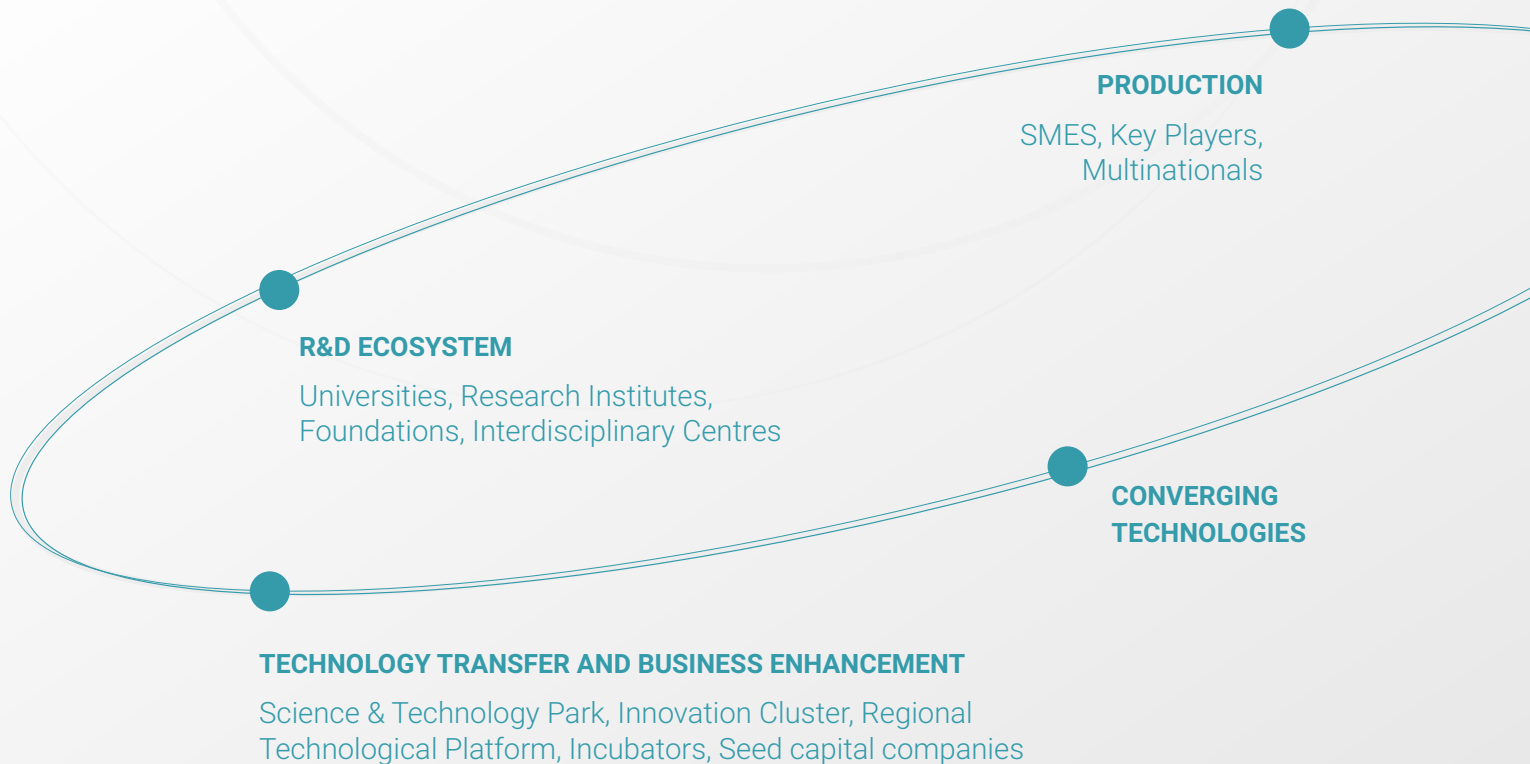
PRODUCTION

SMES, Key Players, Multinationals

R&D ECOSYSTEM

Universities, Research Institutes, Foundations, Interdisciplinary Centres

CONVERGING TECHNOLOGIES

TECHNOLOGY TRANSFER AND BUSINESS ENHANCEMENT

Science & Technology Park, Innovation Cluster, Regional Technological Platform, Incubators, Seed capital companies